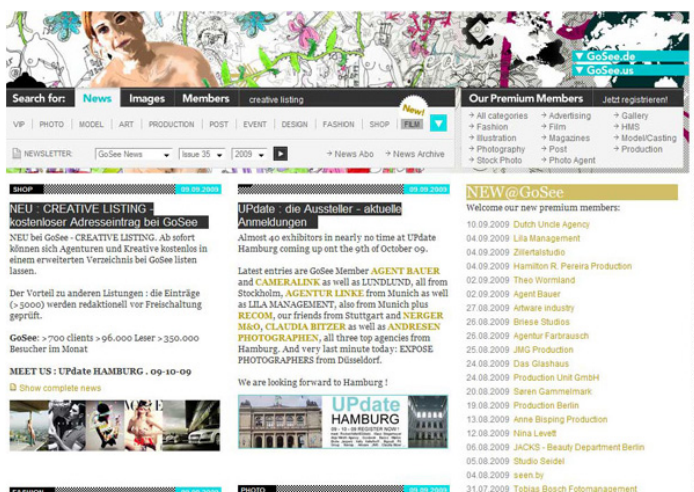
▼GoSee.de
▼GoSee.us

Search for: News Images Members creative listing

New!

VIP | PHOTO | MODEL | ART | PRODUCTION | POST | EVENT | DESIGN | FASHION | SHOP | FILM

NEWSLETTER: GoSee News | Issue 35 | 2009 → News Abo → News Archive

Our Premium Members Jetzt registrieren!

→ All categories → Fashion → Illustration → Photography → Stock Photo
→ Advertising → Film → Magazines → Post → Photo Agent
→ Gallery → HMS → Model/Casting → Production

SHOP 09.09.2009

NEU : CREATIVE LISTING - kostenloser Adresseintrag bei GoSee

NEU bei GoSee - CREATIVE LISTING. Ab sofort können sich Agenturen und Kreative kostenlos in einem erweiterten Verzeichnis bei GoSee listen lassen.

Der Vorteil zu anderen Listungen : die Einträge (> 5000) werden redaktionell vor Freischaltung geprüft.

GoSee: > 700 clients > 96.000 Leser > 350.000 Besucher im Monat

MEET US : UPdate HAMBURG . 09-10-09

Show complete news

09.09.2009

UPdate : die Aussteller - aktuelle Anmeldungen

Almost 40 exhibitors in nearly no time at UPdate Hamburg coming up ont the 9th of October 09.

Latest entries are GoSee Member AGENT BAUER and CAMERALINK as well as LUNDLUND, all from Stockholm, AGENTUR LINKE from Munich as well as LILA MANAGEMENT, also from Munich plus RECOM, our friends from Stuttgart and NERGER M&O, CLAUDIA BITZER as well as ANDRESEN PHOTOGRAPHEN, all three top agencies from Hamburg. And very last minute today: EXPOSE PHOTOGRAPHERS from Düsseldorf.

We are looking forward to Hamburg !

UPdate HAMBURG

NEW@GoSee

Welcome our new premium members:

10.09.2009 Dutch Uncle Agency
04.09.2009 Lila Management
04.09.2009 Zillertalstudio
04.09.2009 Hamilton R. Pereira Production
02.09.2009 Theo Wormland
02.09.2009 Agent Bauer
27.08.2009 Artware industry
26.08.2009 Briese Studios
26.08.2009 Agentur Farbrausch
25.08.2009 JMG Production
24.08.2009 Das Glashaus
24.08.2009 Production Unit GmbH
20.08.2009 Søren Gammelmark
19.08.2009 Production Berlin
13.08.2009 Anne Bisping Production
12.08.2009 Nina Levett
06.08.2009 JACKS - Beauty Department Berlin
05.08.2009 Studio Seidel
04.08.2009 seen.by
31.07.2009 Tobias Bosch Fotomanagement

FASHION 09.09.2009
PHOTO 09.09.2009